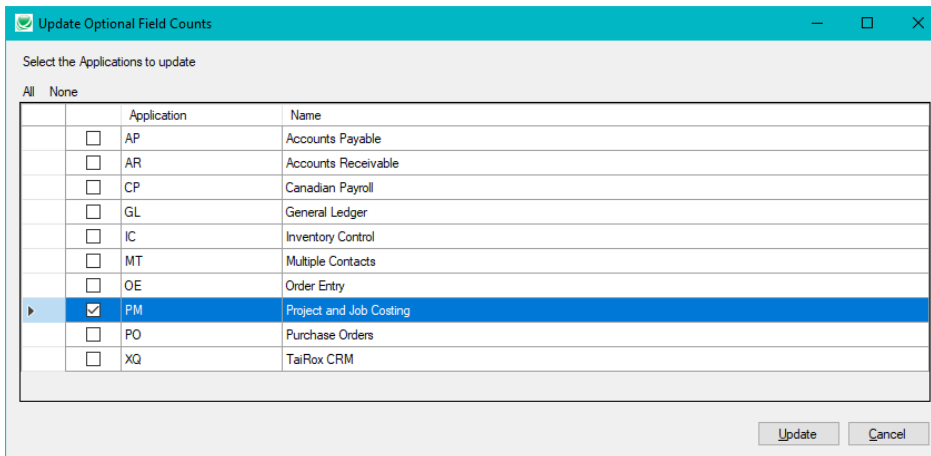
Update Optional Field Counts

Select the Applications to update

All None

| | | Application | Name |
|---|---|---|---|
| | ☐ | AP | Accounts Payable |
| | ☐ | AR | Accounts Receivable |
| | ☐ | CP | Canadian Payroll |
| | ☐ | GL | General Ledger |
| | ☐ | IC | Inventory Control |
| | ☐ | MT | Multiple Contacts |
| | ☐ | OE | Order Entry |
| ▸ | ☑ | PM | Project and Job Costing |
| | ☐ | PO | Purchase Orders |
| | ☐ | XQ | TaiRox CRM |

Update Cancel